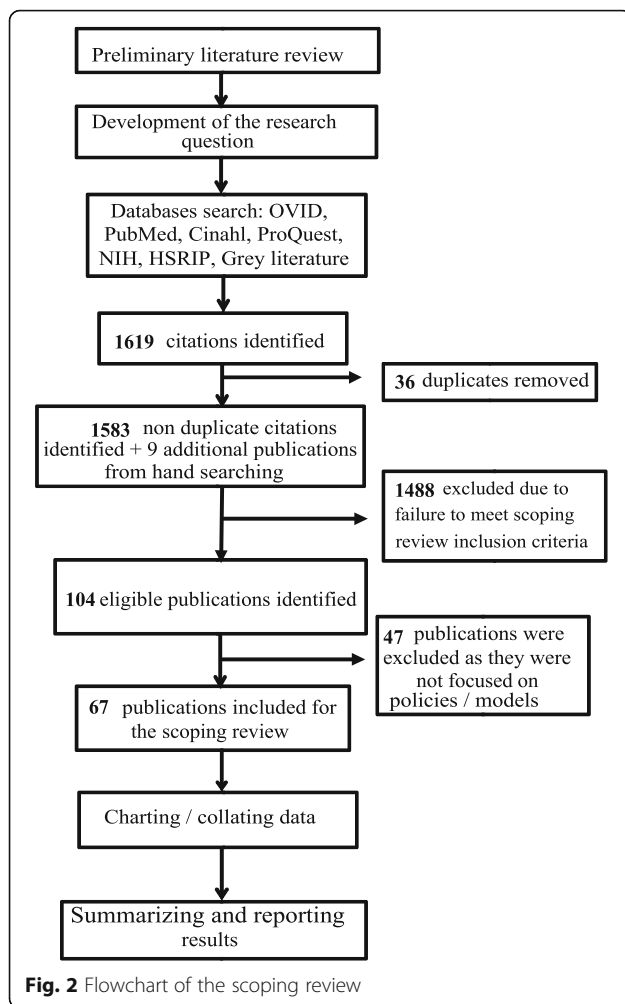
Preliminary literature review

Development of the research question

Databases search: OVID, PubMed, Cinahl, ProQuest, NIH, HSRIP, Grey literature

**1619** citations identified

**36** duplicates removed

**1583** non duplicate citations identified + 9 additional publications from hand searching

**1488** excluded due to failure to meet scoping review inclusion criteria

**104** eligible publications identified

**47** publications were excluded as they were not focused on policies / models

**67** publications included for the scoping review

Charting / collating data

Summarizing and reporting results

**Fig. 2** Flowchart of the scoping review